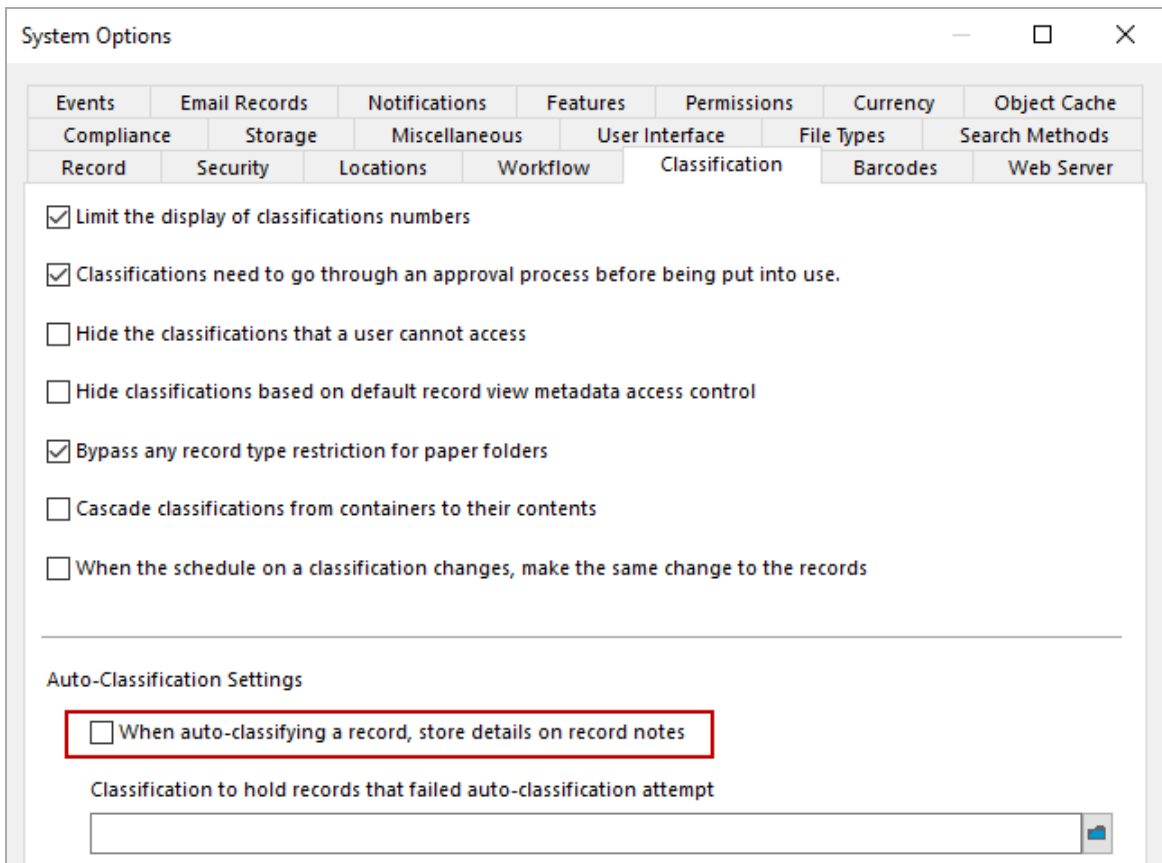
System Options

Events | Email Records | Notifications | Features | Permissions | Currency | Object Cache
Compliance | Storage | Miscellaneous | User Interface | File Types | Search Methods
Record | Security | Locations | Workflow | Classification | Barcodes | Web Server

Limit the display of classifications numbers

Classifications need to go through an approval process before being put into use.

Hide the classifications that a user cannot access

Hide classifications based on default record view metadata access control

Bypass any record type restriction for paper folders

Cascade classifications from containers to their contents

When the schedule on a classification changes, make the same change to the records

Auto-Classification Settings

When auto-classifying a record, store details on record notes

Classification to hold records that failed auto-classification attempt